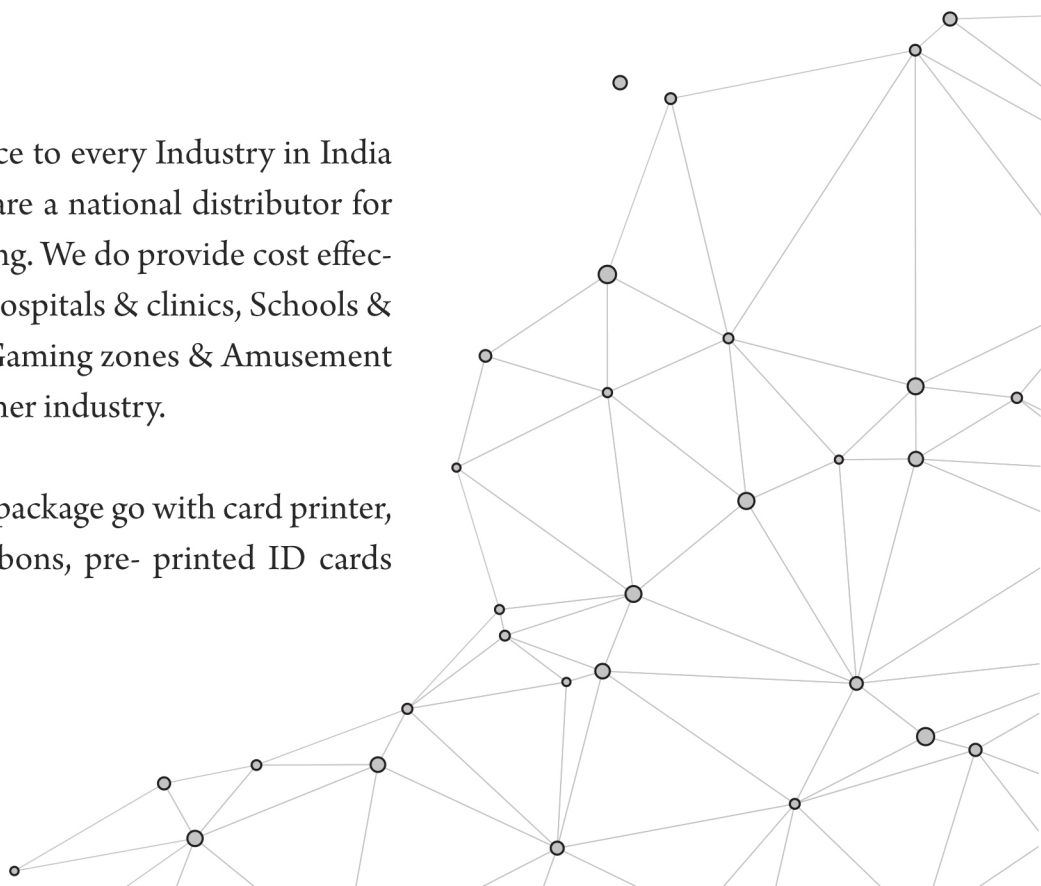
ce to every Industry in India are a national distributor for ng. We do provide cost effecospitals & clinics, Schools & Gaming zones & Amusement her industry.

package go with card printer, bons, pre- printed ID cards